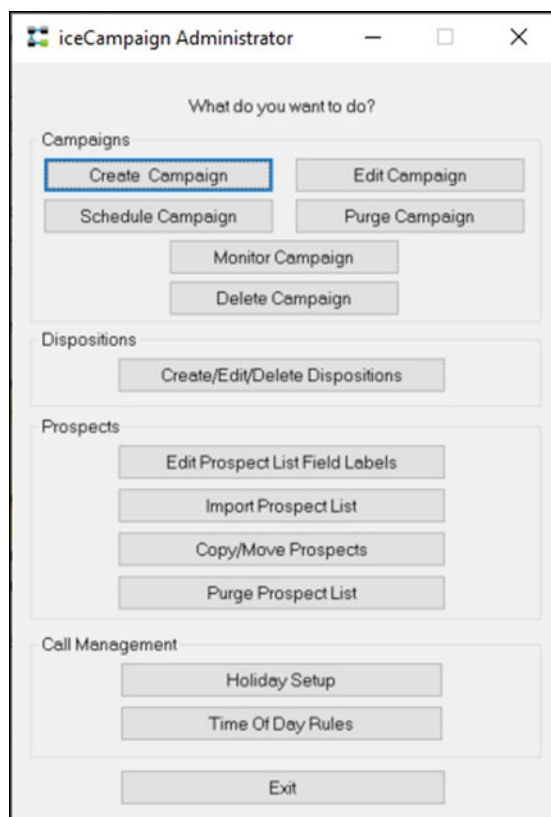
iceCampaign Administrator

What do you want to do?

Campaigns

Create Campaign

Edit Campaign

Schedule Campaign

Purge Campaign

Monitor Campaign

Delete Campaign

Dispositions

Create/Edit/Delete Dispositions

Prospects

Edit Prospect List Field Labels

Import Prospect List

Copy/Move Prospects

Purge Prospect List

Call Management

Holiday Setup

Time Of Day Rules

Exit